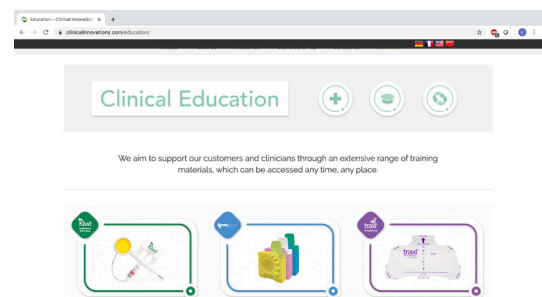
Education – Clinical Innovation ×
+
clinicalinnovations.com/education/

Clinical Education

We aim to support our customers and clinicians through an extensive range of training materials, which can be accessed any time, any place.

Kiwi
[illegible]
traxi